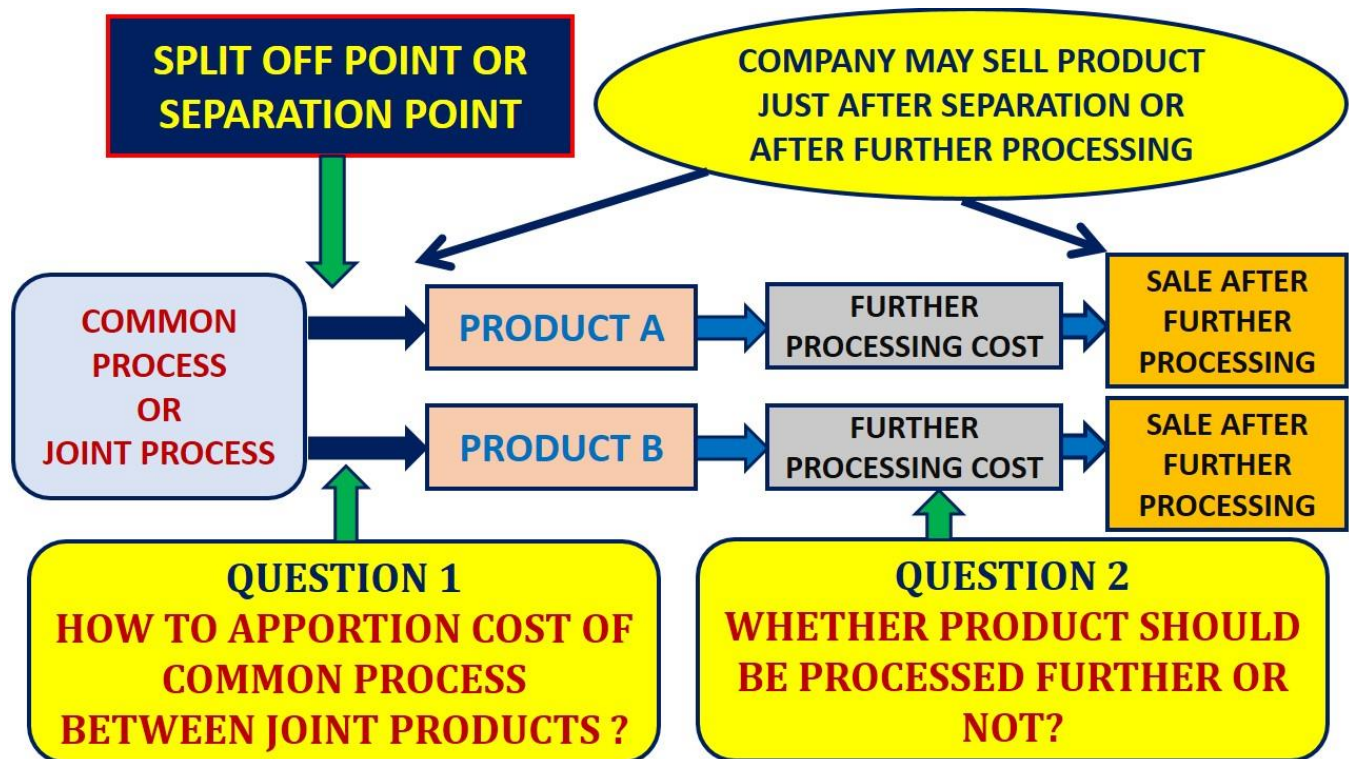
SPLIT OFF POINT OR SEPARATION POINT

COMPANY MAY SELL PRODUCT JUST AFTER SEPARATION OR AFTER FURTHER PROCESSING

COMMON PROCESS OR JOINT PROCESS

PRODUCT A

FURTHER PROCESSING COST

SALE AFTER FURTHER PROCESSING

PRODUCT B

FURTHER PROCESSING COST

SALE AFTER FURTHER PROCESSING

QUESTION 1
HOW TO APPORTION COST OF COMMON PROCESS BETWEEN JOINT PRODUCTS ?

QUESTION 2
WHETHER PRODUCT SHOULD BE PROCESSED FURTHER OR NOT?